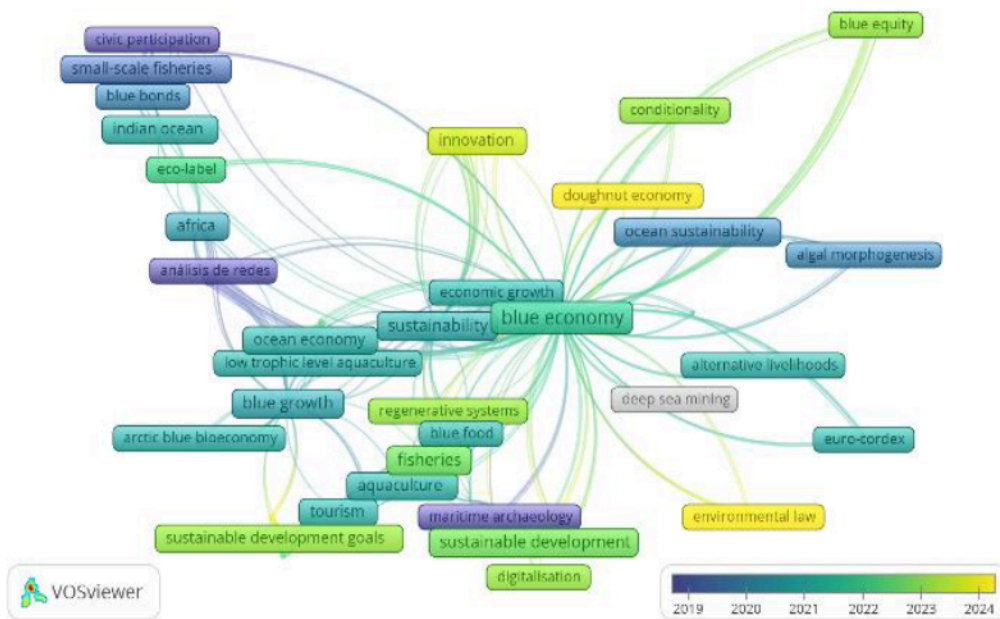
civic participation
small-scale fisheries
blue bonds
indian ocean
eco-label
africa
análisis de redes
innovation
conditionality
blue equity
doughnut economy
ocean sustainability
algal morphogenesis
economic growth
sustainability
blue economy
ocean economy
low trophic level aquaculture
alternative livelihoods
blue growth
regenerative systems
deep sea mining
arctic blue bioeconomy
blue food
euro-cordex
fisheries
aquaculture
tourism
maritime archaeology
environmental law
sustainable development goals
sustainable development
digitalisation
VOSviewer
2019 2020 2021 2022 2023 2024